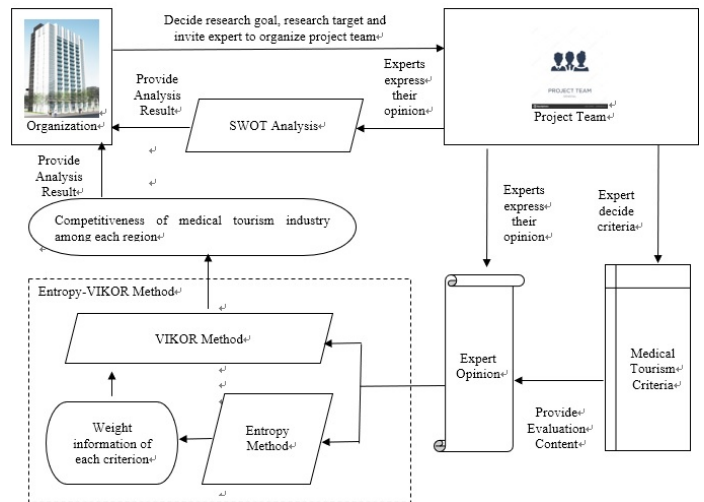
Decide research goal, research target and invite expert to organize project team

Organization

PROJECT TEAM

Project Team

Provide Analysis Result

SWOT Analysis

Experts express their opinion

Provide Analysis Result

Experts express their opinion

Expert decide criteria

Competitiveness of medical tourism industry among each region

Entropy-VIKOR Method

VIKOR Method

Weight information of each criterion

Entropy Method

Expert Opinion

Medical Tourism Criteria

Provide Evaluation Content